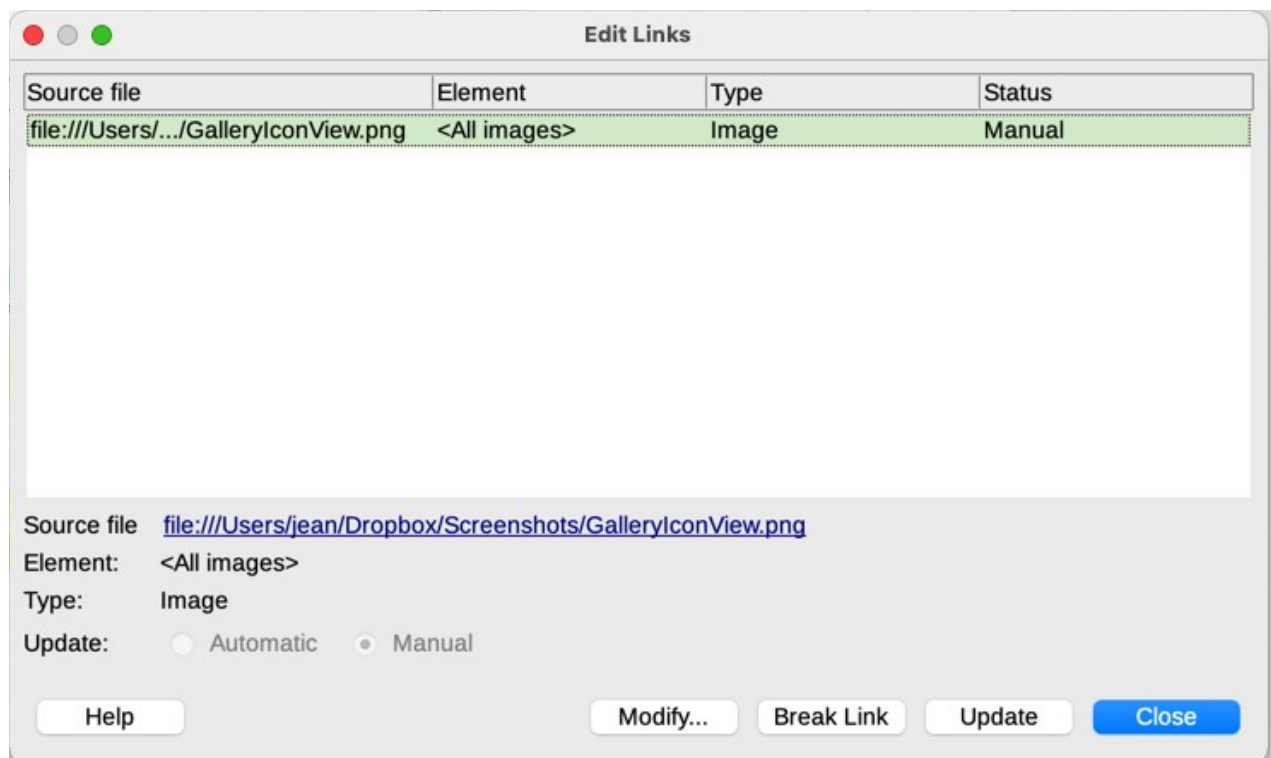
Edit Links

| Source file | Element | Type | Status |
|---|---|---|---|
| file:///Users/.../GalleryIconView.png | <All images> | Image | Manual |

Source file file:///Users/jean/Dropbox/Screenshots/GalleryIconView.png
Element: <All images>
Type: Image
Update: Automatic Manual

Help Modify... Break Link Update Close